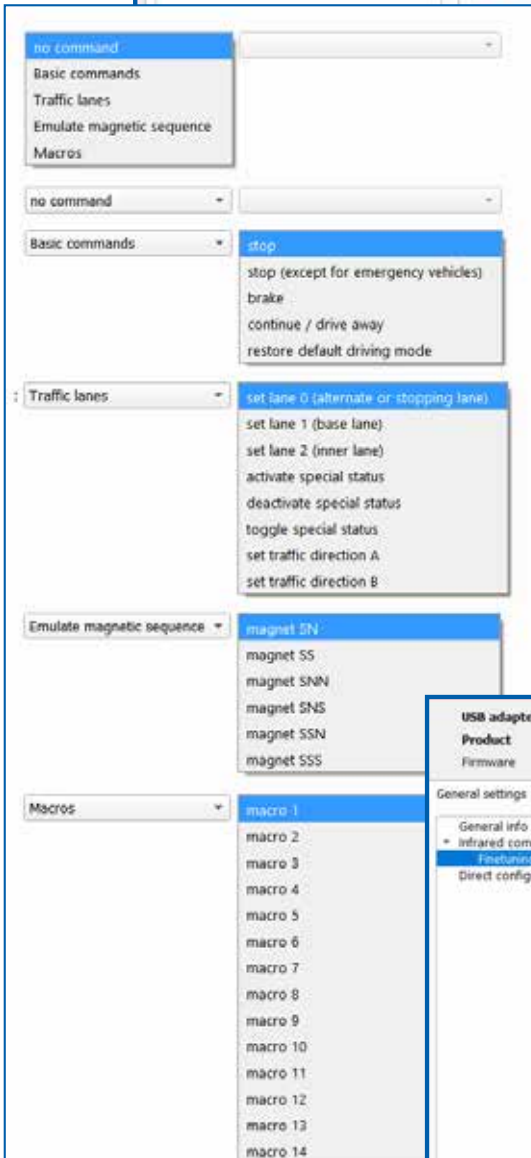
no command
Basic commands
Traffic lanes
Emulate magnetic sequence
Macros

no command

Basic commands
stop
stop (except for emergency vehicles)
brake
continue / drive away
restore default driving mode

Traffic lanes
set lane 0 (alternate or stopping lane)
set lane 1 (base lane)
set lane 2 (inner lane)
activate special status
deactivate special status
toggle special status
set traffic direction A
set traffic direction B

Emulate magnetic sequence
magnet SN
magnet SS
magnet SNN
magnet SNS
magnet SSN
magnet SSS

Macros
macro 1
macro 2
macro 3
macro 4
macro 5
macro 6
macro 7
macro 8
macro 9
macro 10
macro 11
macro 12
macro 13
macro 14

USB adapte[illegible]
Product
Firmware
General settings
General info
Infrared com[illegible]
Finetunin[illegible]
Direct config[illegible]